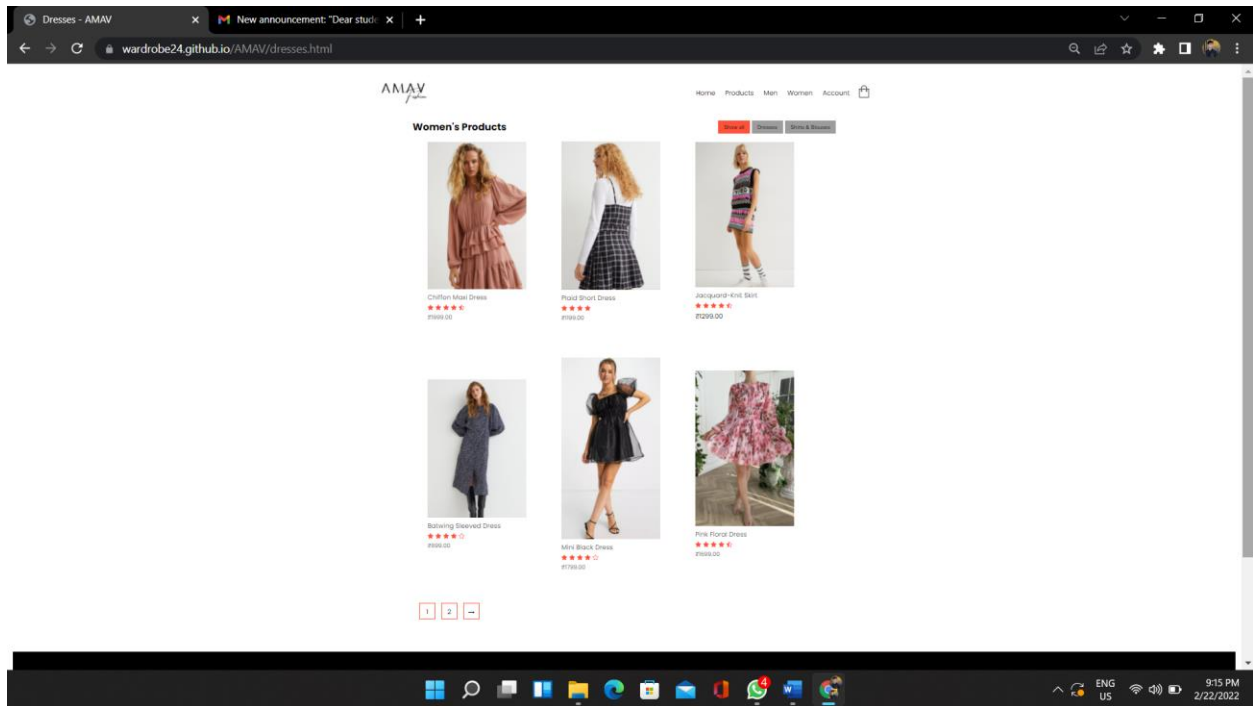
Dresses - AMAV
New announcement: "Dear stude
wardrobe24.github.io/AMAV/dresses.html

AMAV
Fashion

Home Products Men Women Account

Women's Products

Show all Dresses Shirts & Blouses

Chiffon Maxi Dress
★★★★☆
₹1699.00

Plaid Short Dress
★★★★
₹1199.00

Jacquard-Knit Skirt
★★★★☆
₹1299.00

Batwing Sleeved Dress
★★★★☆
₹999.00

Mini Black Dress
★★★★☆
₹1799.00

Pink Floral Dress
★★★★☆
₹1699.00

1 2 →

ENG
US
9:15 PM
2/22/2022